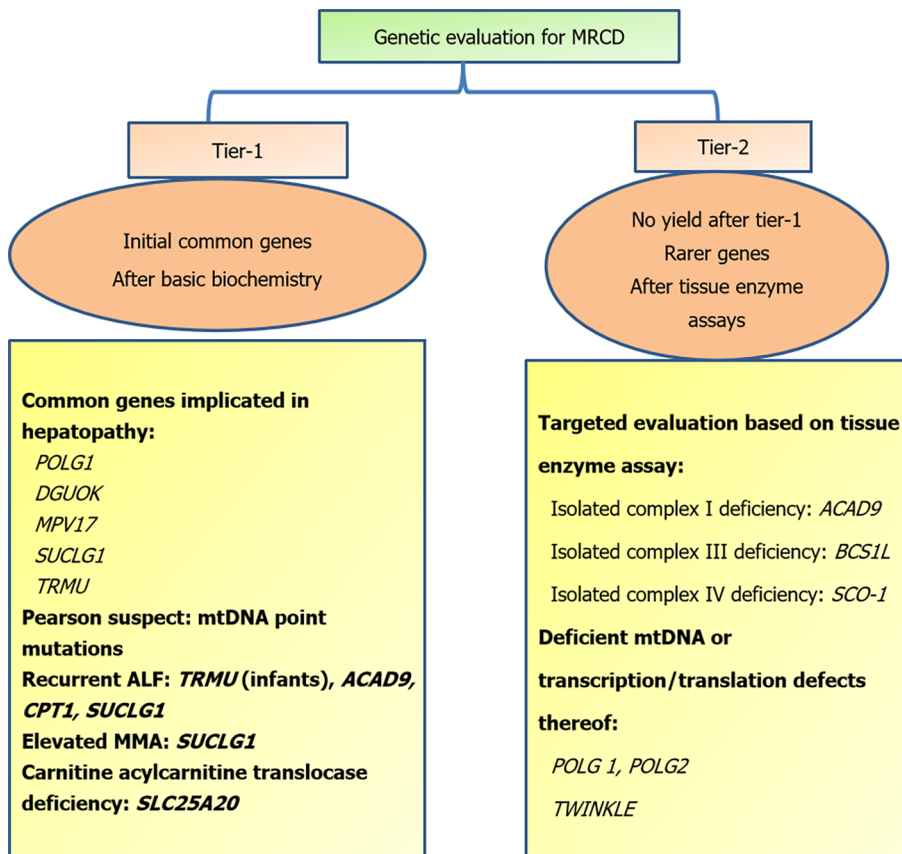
Genetic evaluation for MRCD

Tier-1

Initial common genes
After basic biochemistry

Common genes implicated in hepatopathy:
POLG1
DGUOK
MPV17
SUCLG1
TRMU
Pearson suspect: mtDNA point mutations
Recurrent ALF: TRMU (infants), ACAD9, CPT1, SUCLG1
Elevated MMA: SUCLG1
Carnitine acylcarnitine translocase deficiency: SLC25A20

Tier-2

No yield after tier-1
Rarer genes
After tissue enzyme assays

Targeted evaluation based on tissue enzyme assay:
Isolated complex I deficiency: ACAD9
Isolated complex III deficiency: BCS1L
Isolated complex IV deficiency: SCO-1
Deficient mtDNA or transcription/translation defects thereof:
POLG 1, POLG2
TWINKLE